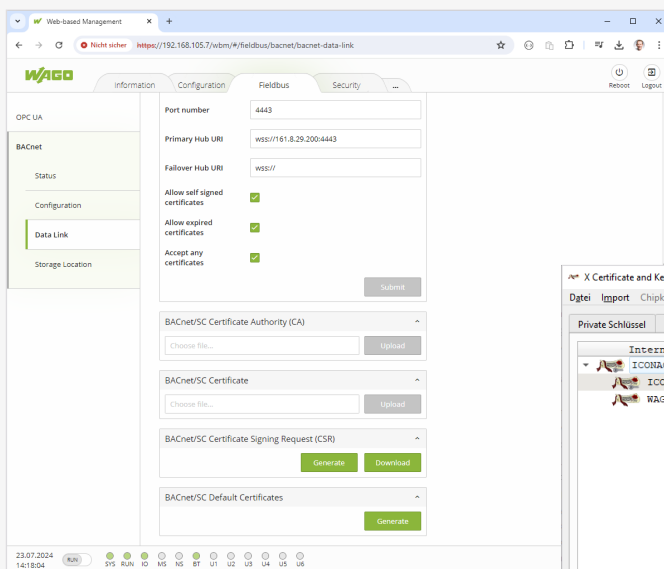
Web-based Management
Nicht sicher https://192.168.105.7/wbm/#/fieldbus/bacnet/bacnet-data-link

WAGO
Information Configuration Fieldbus Security ...
Reboot Logout

OPC UA
BACnet
Status
Configuration
Data Link
Storage Location

Port number 4443
Primary Hub URI wss://161.8.29.200:4443
Failover Hub URI wss://
Allow self signed certificates
Allow expired certificates
Accept any certificates
Submit

BACnet/SC Certificate Authority (CA)
Choose file... Upload

BACnet/SC Certificate
Choose file... Upload

BACnet/SC Certificate Signing Request (CSR)
Generate Download

BACnet/SC Default Certificates
Generate

23.07.2024 14:18:04 RUN
SYS RUN IO MS NS BT U1 U2 U3 U4 U5 U6

X Certificate and Ke
Datei Import Chipk
Private Schlüssel
Intern
ICONAC
ICO
WAG